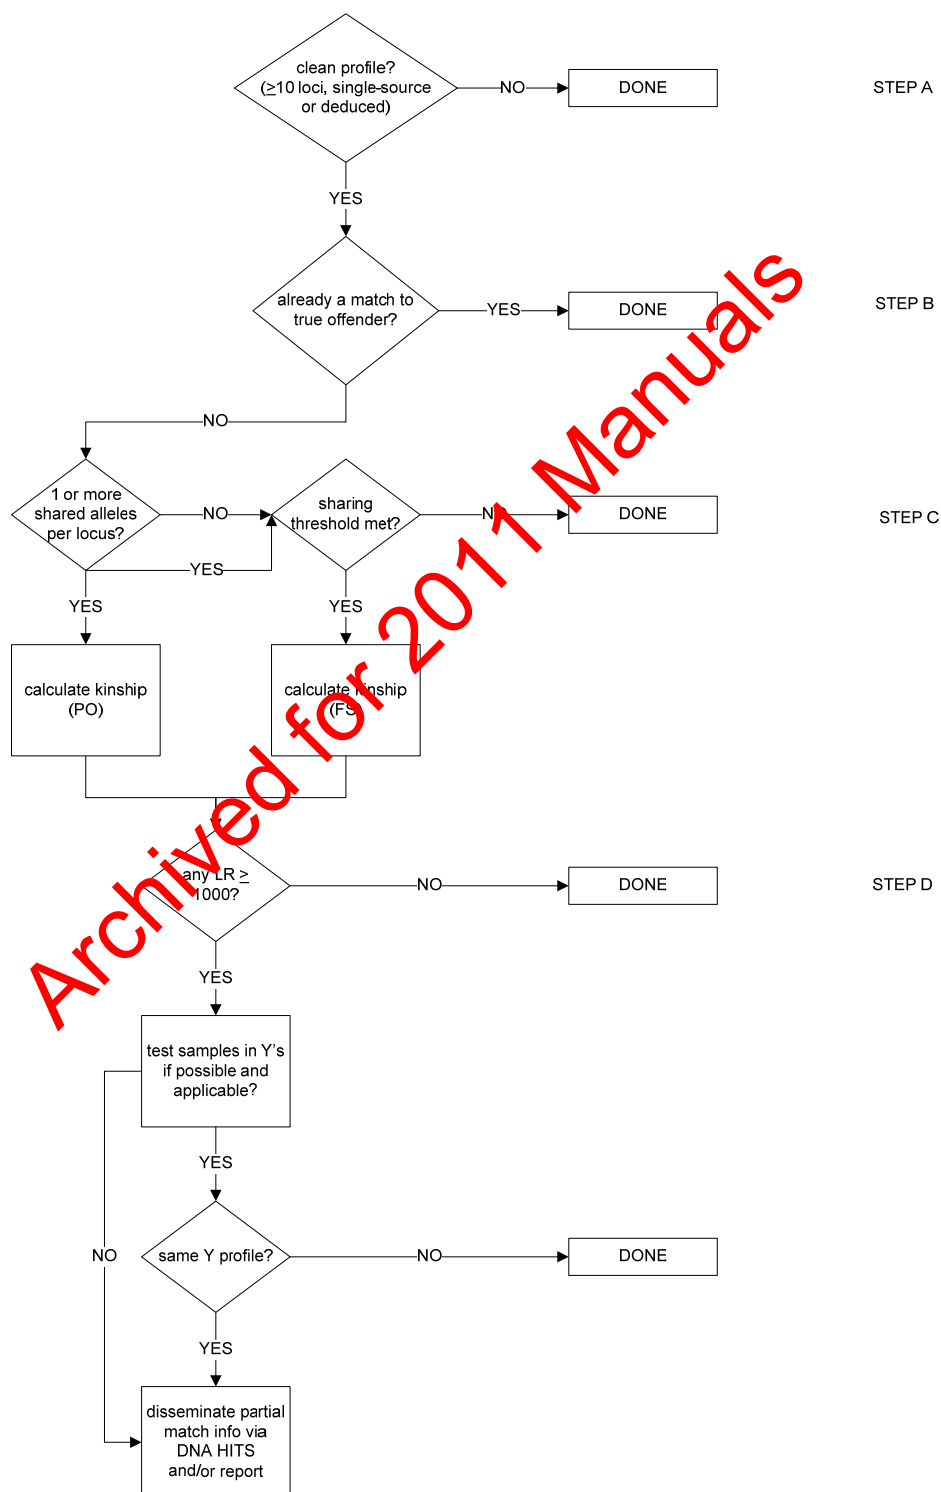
clean profile? ($\geq$10 loci, single-source or deduced)

NO

DONE

STEP A

YES

already a match to true offender?

YES

DONE

STEP B

NO

1 or more shared alleles per locus?

NO

sharing threshold met?

N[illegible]

DONE

STEP C

YES

YES

YES

calculate kinship (PO)

calculate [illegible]nship (F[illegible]

any LR $\geq$ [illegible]000?

NO

DONE

STEP D

YES

test samples in Y's if possible and applicable?

YES

NO

same Y profile?

NO

DONE

YES

disseminate partial match info via DNA HITS and/or report

Archived for 2011 Manuals